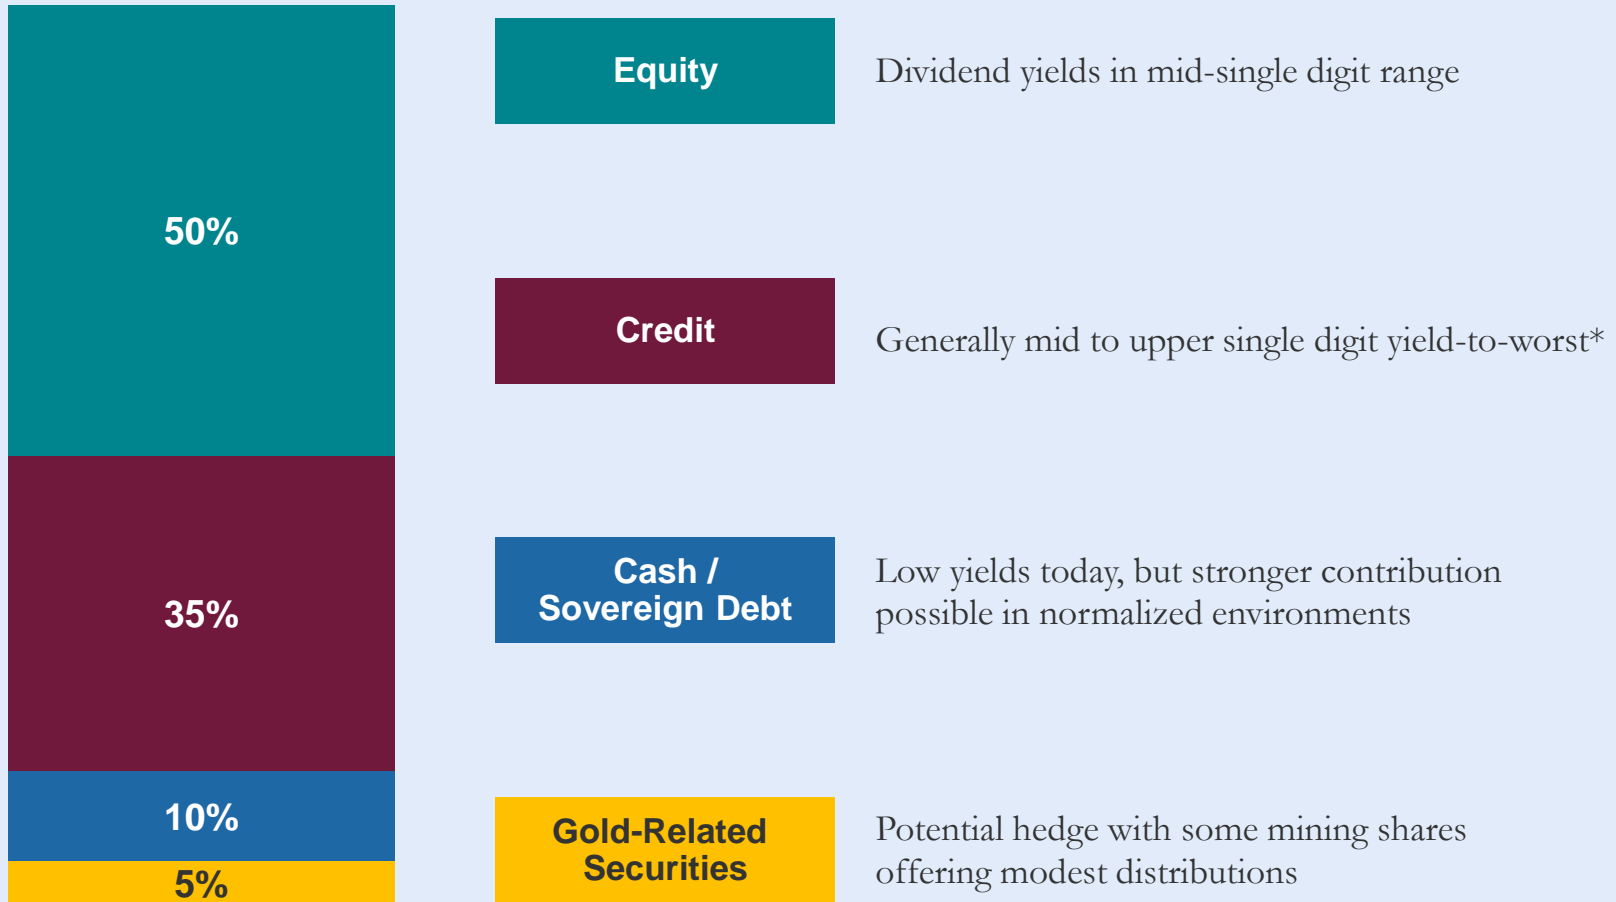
50%

35%

10%

5%

Equity

Dividend yields in mid-single digit range

Credit

Generally mid to upper single digit yield-to-worst*

Cash / Sovereign Debt

Low yields today, but stronger contribution possible in normalized environments

Gold-Related Securities

Potential hedge with some mining shares offering modest distributions